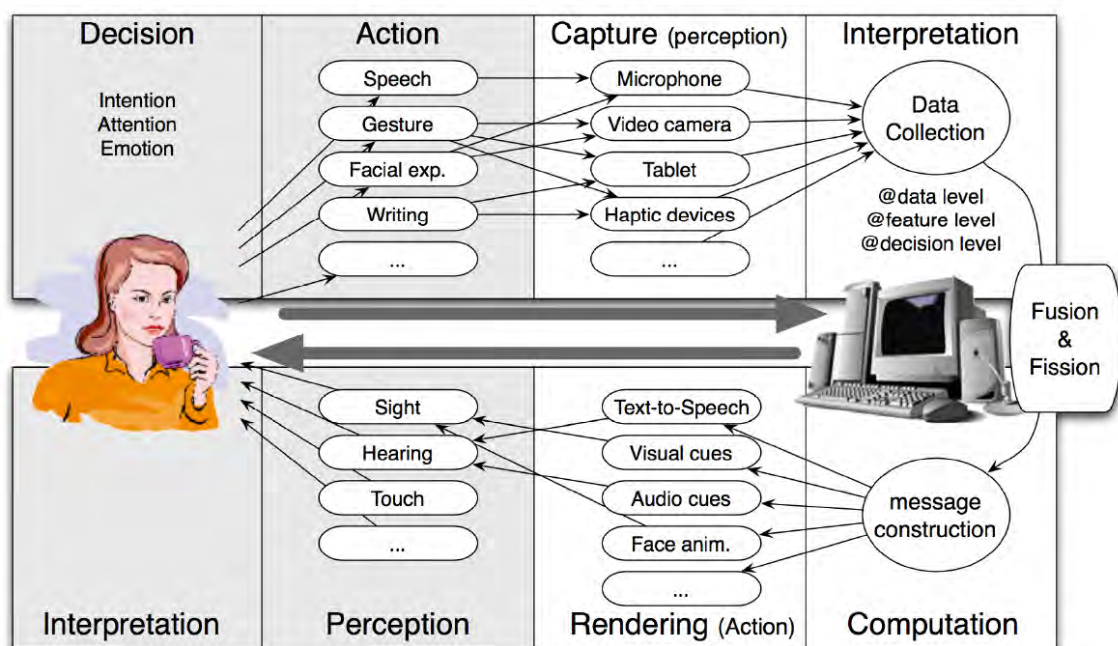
Decision

Intention
Attention
Emotion

Action

Speech
Gesture
Facial exp.
Writing
...

Capture (perception)

Microphone
Video camera
Tablet
Haptic devices
...

Interpretation

Data Collection

@data level
@feature level
@decision level

Fusion & Fission

Sight
Hearing
Touch
...

Text-to-Speech
Visual cues
Audio cues
Face anim.
...

message construction

Interpretation

Perception

Rendering (Action)

Computation